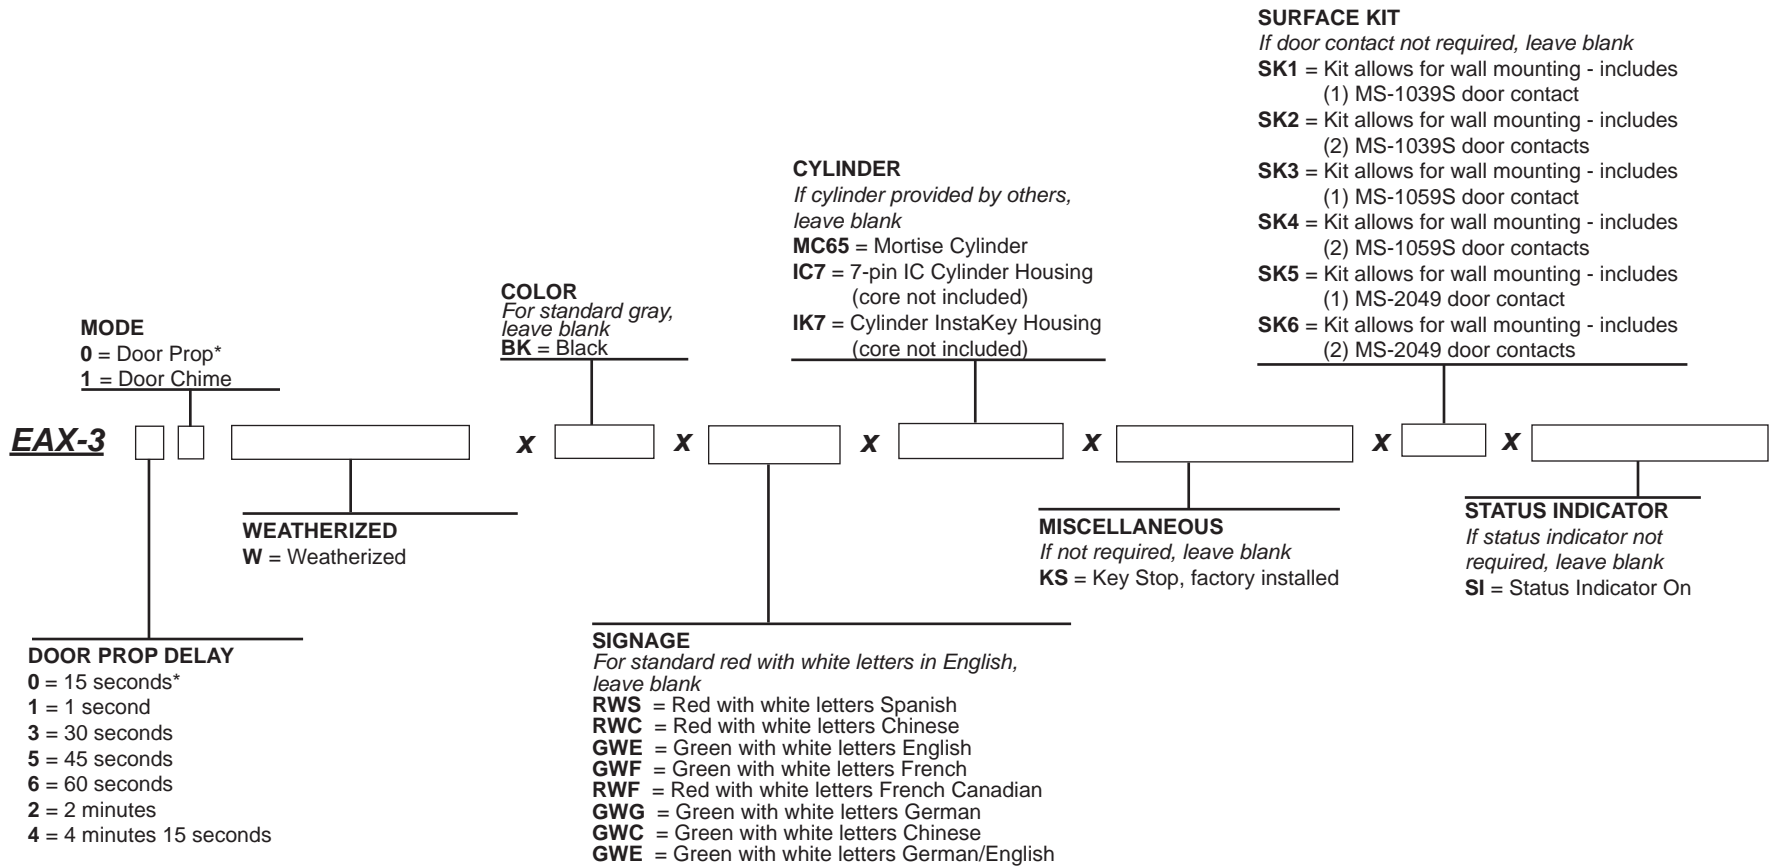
SURFACE KIT
If door contact not required, leave blank
SK1 = Kit allows for wall mounting - includes (1) MS-1039S door contact
SK2 = Kit allows for wall mounting - includes (2) MS-1039S door contacts
SK3 = Kit allows for wall mounting - includes (1) MS-1059S door contact
SK4 = Kit allows for wall mounting - includes (2) MS-1059S door contacts
SK5 = Kit allows for wall mounting - includes (1) MS-2049 door contact
SK6 = Kit allows for wall mounting - includes (2) MS-2049 door contacts

CYLINDER
If cylinder provided by others, leave blank
MC65 = Mortise Cylinder
IC7 = 7-pin IC Cylinder Housing (core not included)
IK7 = Cylinder InstaKey Housing (core not included)

COLOR
For standard gray, leave blank
BK = Black

MODE
0 = Door Prop*
1 = Door Chime

EAX-3 x x x x x x

WEATHERIZED
W = Weatherized

MISCELLANEOUS
If not required, leave blank
KS = Key Stop, factory installed

STATUS INDICATOR
If status indicator not required, leave blank
SI = Status Indicator On

DOOR PROP DELAY
0 = 15 seconds*
1 = 1 second
3 = 30 seconds
5 = 45 seconds
6 = 60 seconds
2 = 2 minutes
4 = 4 minutes 15 seconds

SIGNAGE
For standard red with white letters in English, leave blank
RWS = Red with white letters Spanish
RWC = Red with white letters Chinese
GWE = Green with white letters English
GWF = Green with white letters French
RWF = Red with white letters French Canadian
GWG = Green with white letters German
GWC = Green with white letters Chinese
GWE = Green with white letters German/English